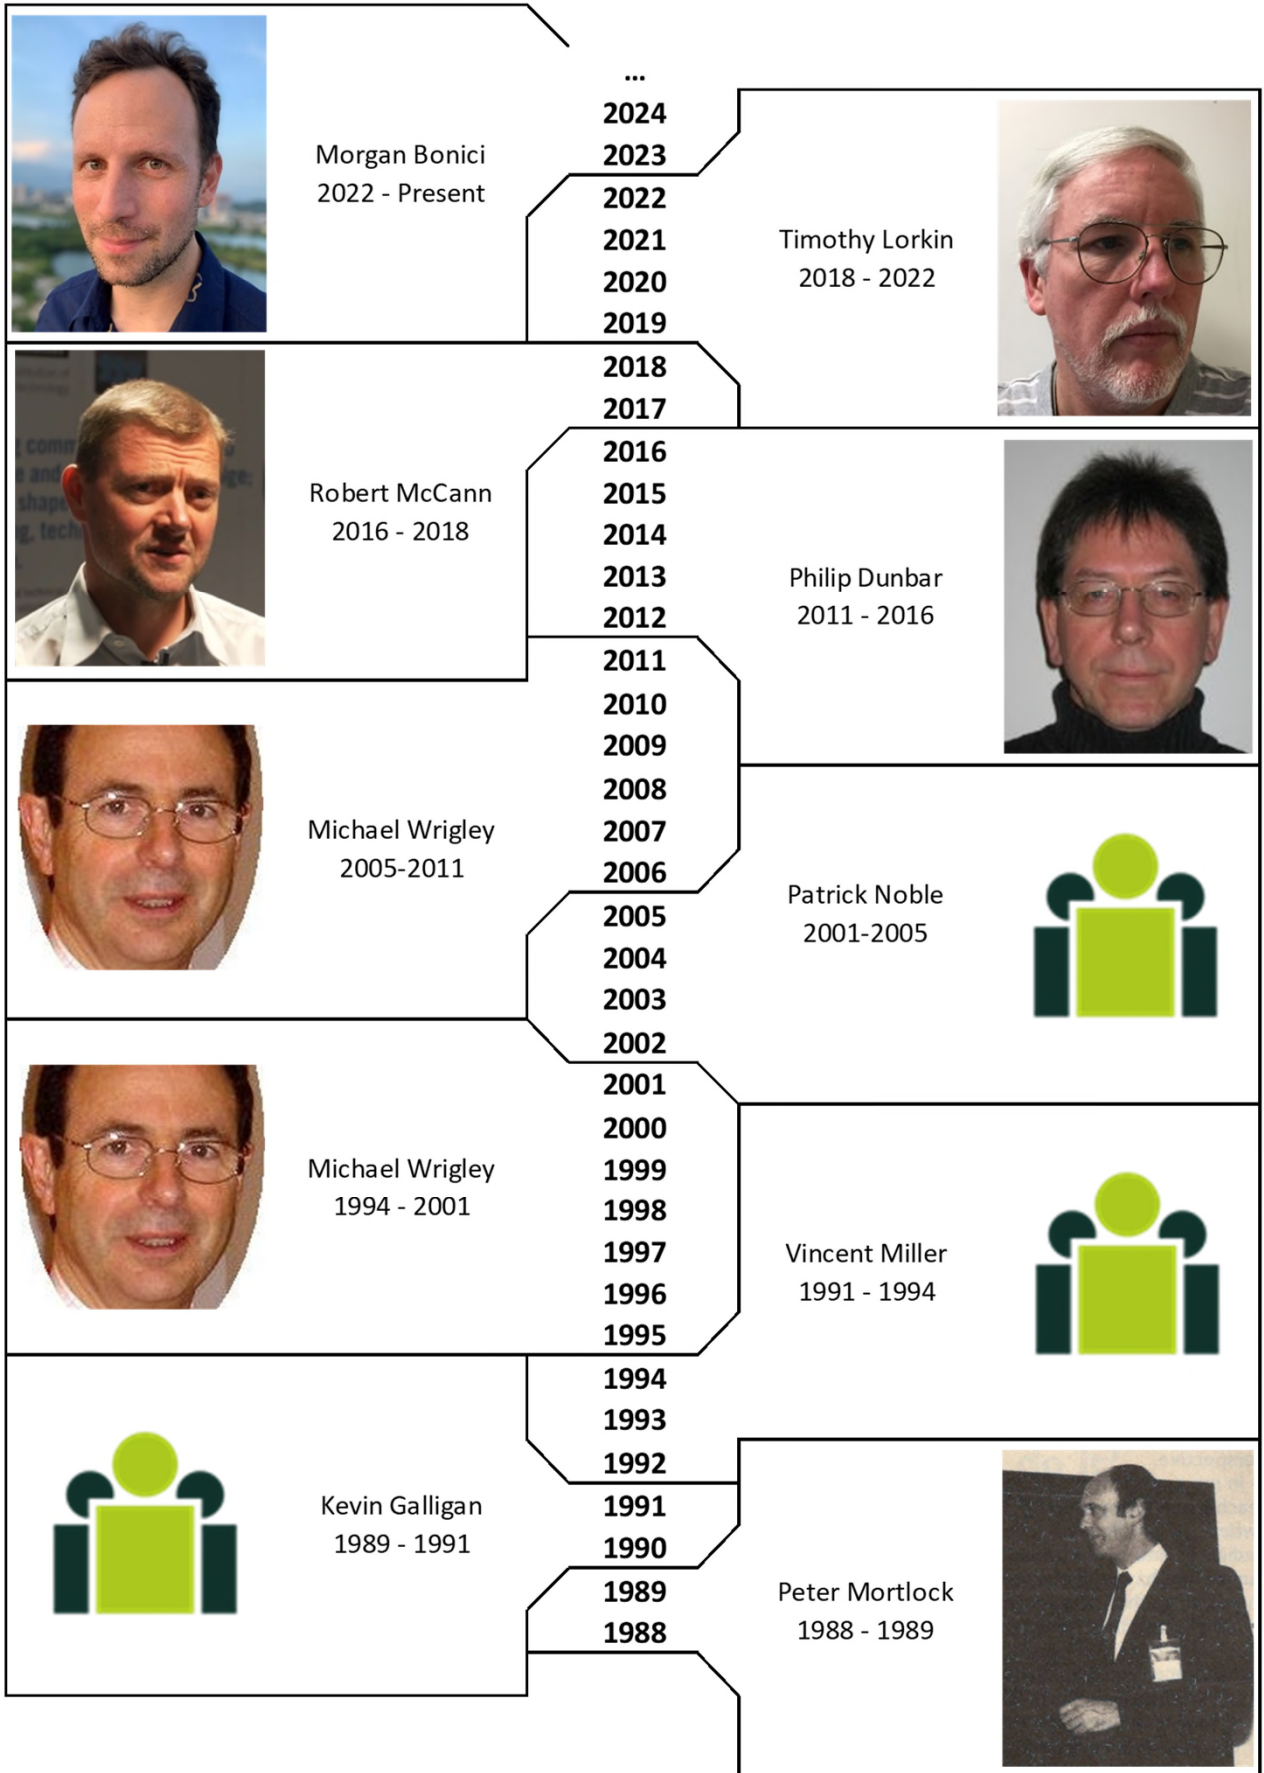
Morgan Bonici
2022 - Present

...
2024
2023

Timothy Lorkin
2018 - 2022

2022
2021
2020
2019
2018
2017

Robert McCann
2016 - 2018

2016
2015
2014
2013
2012

Philip Dunbar
2011 - 2016

2011
2010
2009

Michael Wrigley
2005-2011

2008
2007
2006

Patrick Noble
2001-2005

2005
2004
2003
2002
2001

Michael Wrigley
1994 - 2001

2000
1999
1998
1997
1996
1995

Vincent Miller
1991 - 1994

1994
1993
1992

Kevin Galligan
1989 - 1991

1991
1990
1989
1988

Peter Mortlock
1988 - 1989